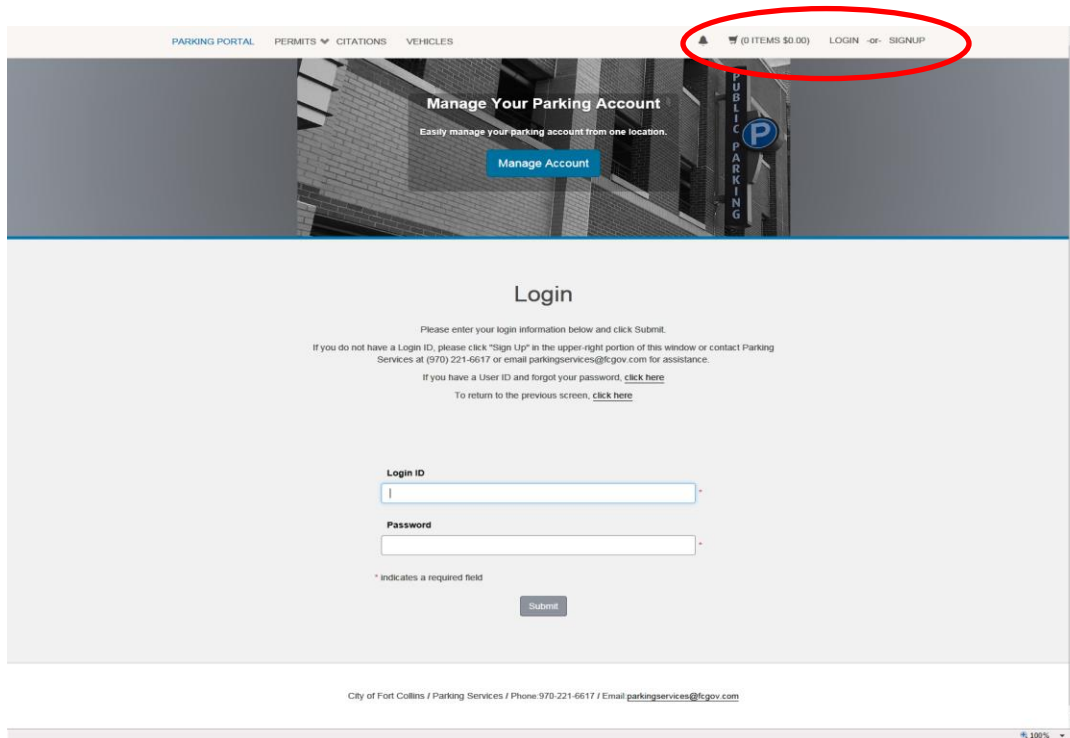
PARKING PORTAL PERMITS CITATIONS VEHICLES (0 ITEMS $0.00) LOGIN -or- SIGNUP

Manage Your Parking Account

Easily manage your parking account from one location.

Manage Account

PUBLIC PARKING P

Login

Please enter your login information below and click Submit.

If you do not have a Login ID, please click "Sign Up" in the upper-right portion of this window or contact Parking Services at (970) 221-6617 or email parkingservices@fcgov.com for assistance.

If you have a User ID and forgot your password, click here

To return to the previous screen, click here

Login ID *

Password *

* indicates a required field

Submit

City of Fort Collins / Parking Services / Phone:970-221-6617 / Email:parkingservices@fcgov.com

100%